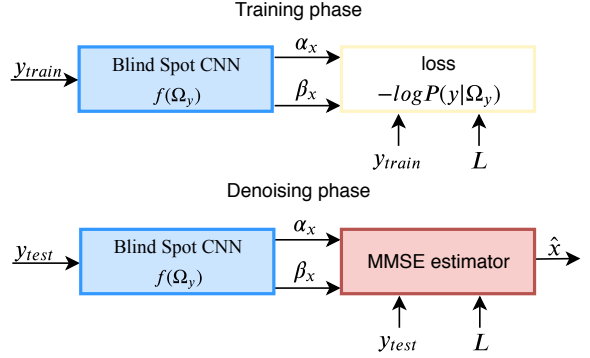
Training phase

$y_{train}$

Blind Spot CNN
$f(\Omega_y)$

$\alpha_x$

$\beta_x$

loss
$-logP(y|\Omega_y)$

$y_{train}$

$L$

Denoising phase

$y_{test}$

Blind Spot CNN
$f(\Omega_y)$

$\alpha_x$

$\beta_x$

MMSE estimator

$\hat{x}$

$y_{test}$

$L$